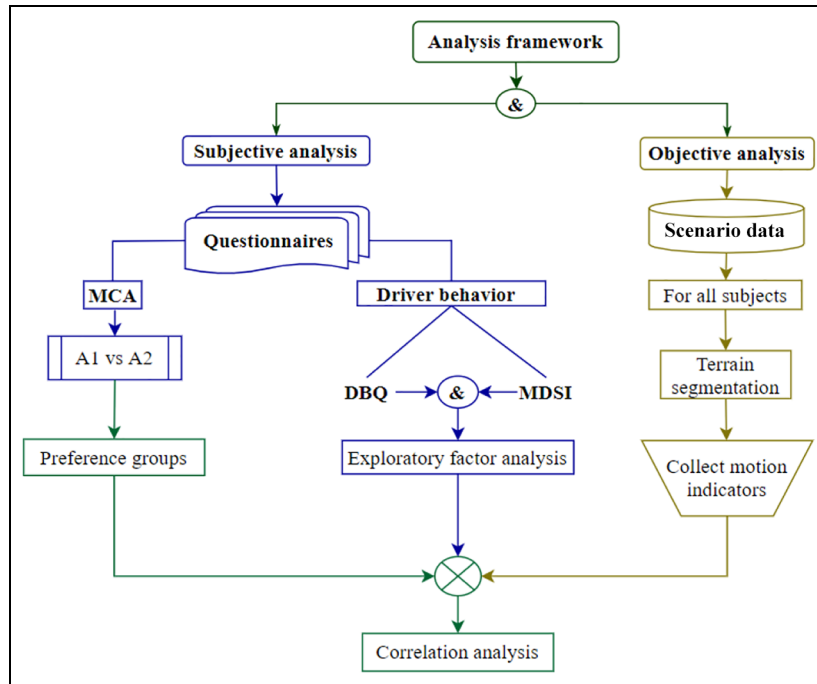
Analysis framework

&

Subjective analysis

Objective analysis

Questionnaires

Scenario data

MCA

Driver behavior

For all subjects

A1 vs A2

Terrain segmentation

DBQ

&

MDSI

Preference groups

Exploratory factor analysis

Collect motion indicators

Correlation analysis